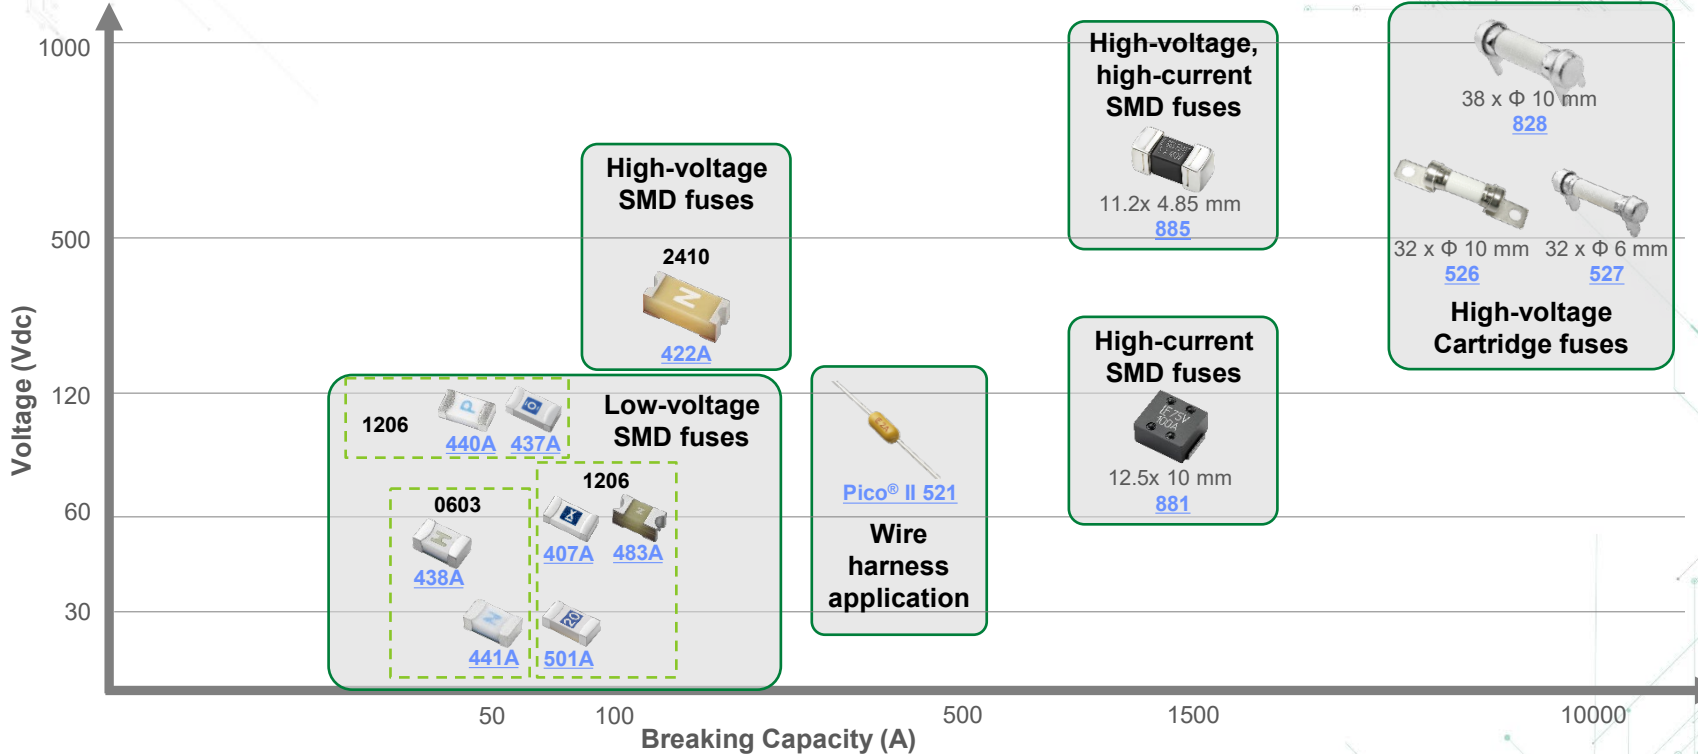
1000

500

120

60

30

Voltage (Vdc)

High-voltage SMD fuses

2410

422A

1206

440A 437A

Low-voltage SMD fuses

0603

438A

441A

1206

407A 483A

501A

Pico® II 521

Wire harness application

High-voltage, high-current SMD fuses

11.2x 4.85 mm

885

High-current SMD fuses

12.5x 10 mm

881

38 x Φ 10 mm

828

32 x Φ 10 mm

526

32 x Φ 6 mm

527

High-voltage Cartridge fuses

50 100 500 1500 10000

Breaking Capacity (A)